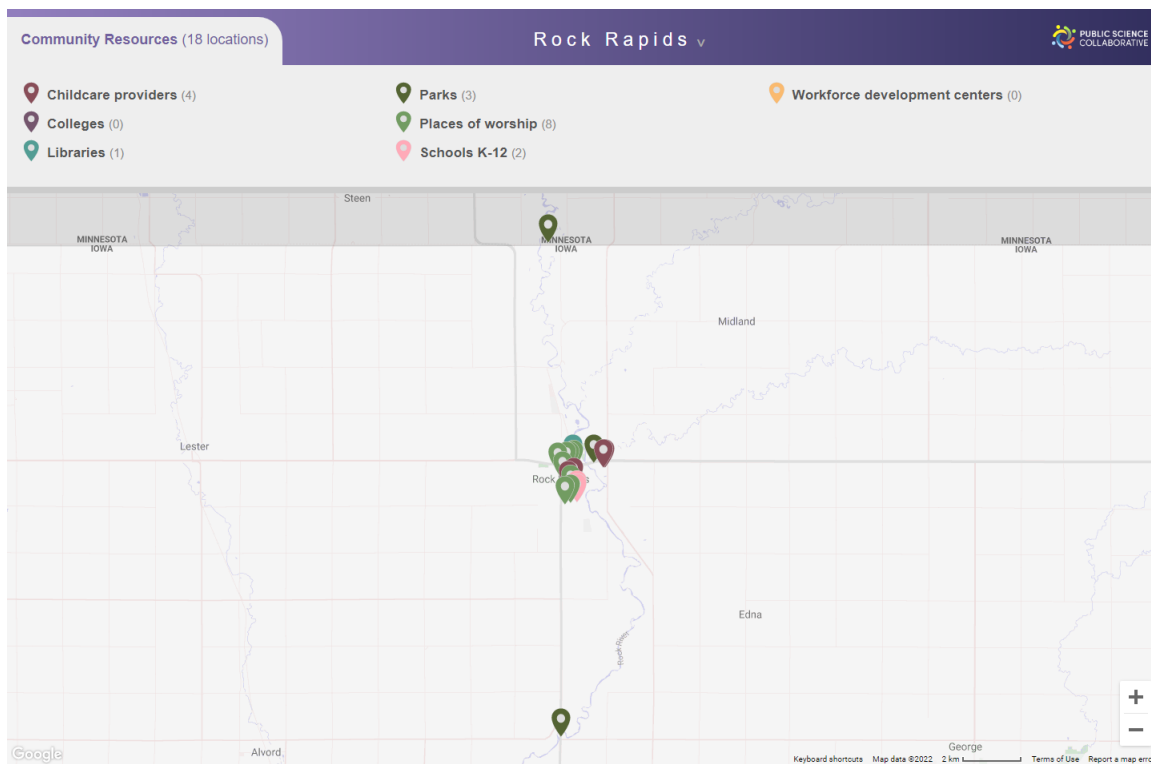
Community Resources (18 locations)

Rock Rapids v

PUBLIC SCIENCE COLLABORATIVE

Childcare providers (4)
Colleges (0)
Libraries (1)

Parks (3)
Places of worship (8)
Schools K-12 (2)

Workforce development centers (0)

Steen

MINNESOTA
IOWA

MINNESOTA
IOWA

MINNESOTA
IOWA

Midland

Lester

Rock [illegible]s

Edna

Rock Riv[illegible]

Alvord

George

Google

Keyboard shortcuts Map data ©2022 2 km Terms of Use Report a map err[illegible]

+

−